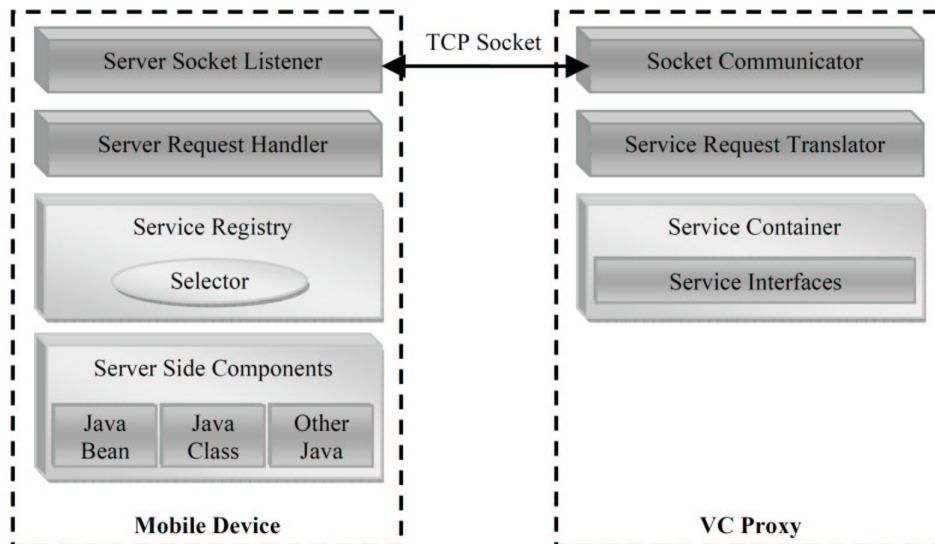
TCP Socket

Server Socket Listener

Server Request Handler

Service Registry

Selector

Server Side Components

Java Bean

Java Class

Other Java

Mobile Device

Socket Communicator

Service Request Translator

Service Container

Service Interfaces

VC Proxy